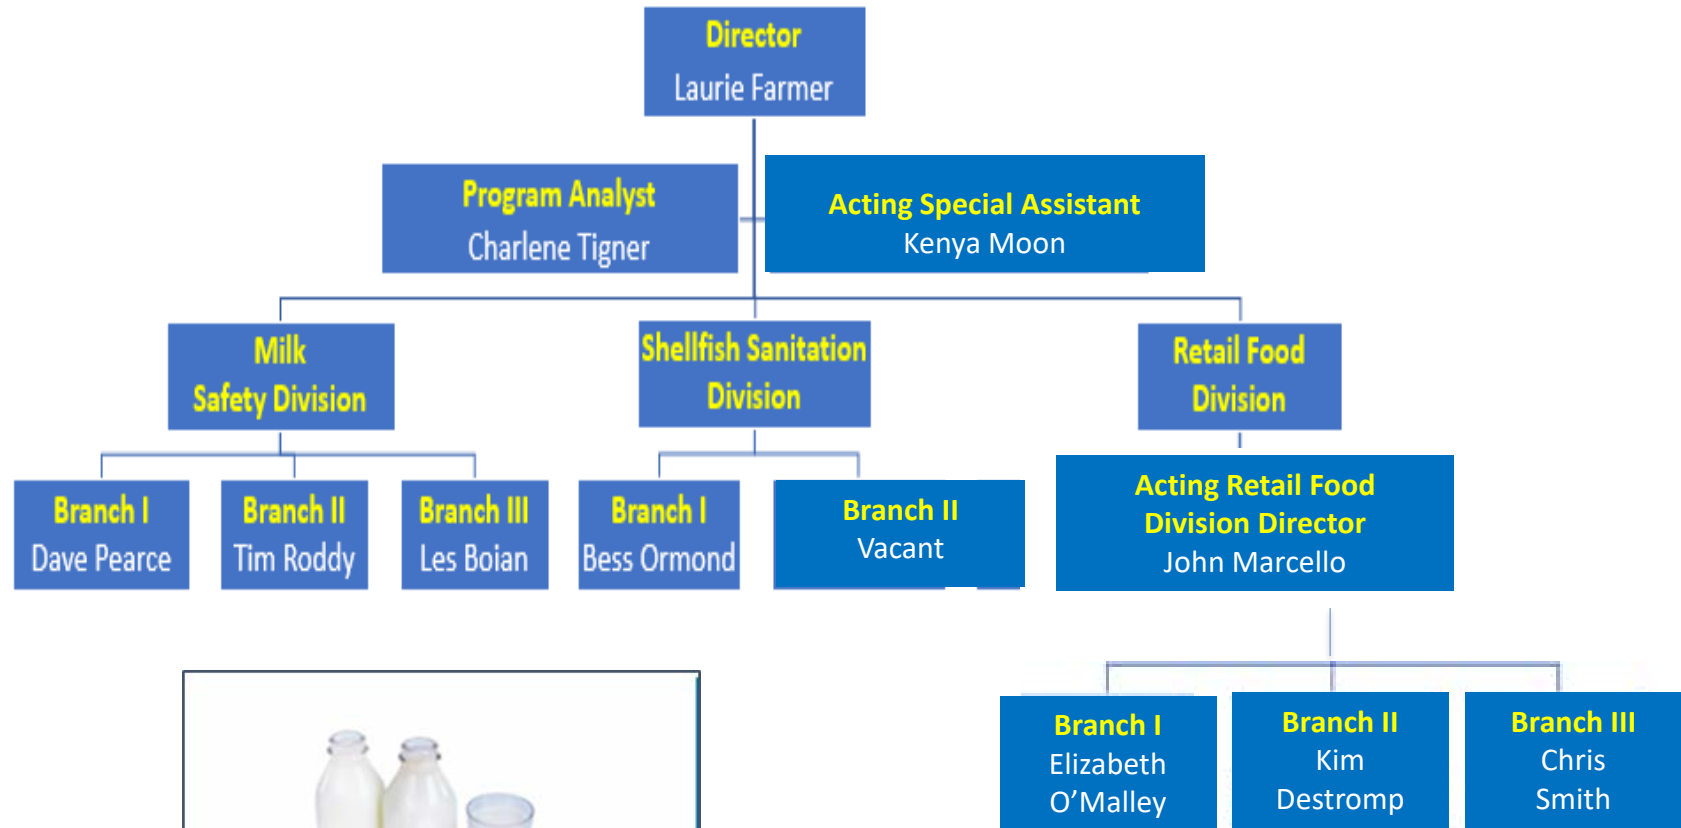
Director
Laurie Farmer

Program Analyst
Charlene Tigner

Acting Special Assistant
Kenya Moon

Milk
Safety Division

Shellfish Sanitation
Division

Retail Food
Division

Branch I
Dave Pearce

Branch II
Tim Roddy

Branch III
Les Boian

Branch I
Bess Ormond

Branch II
Vacant

Acting Retail Food
Division Director
John Marcello

Branch I
Elizabeth
O'Malley

Branch II
Kim
Destromp

Branch III
Chris
Smith